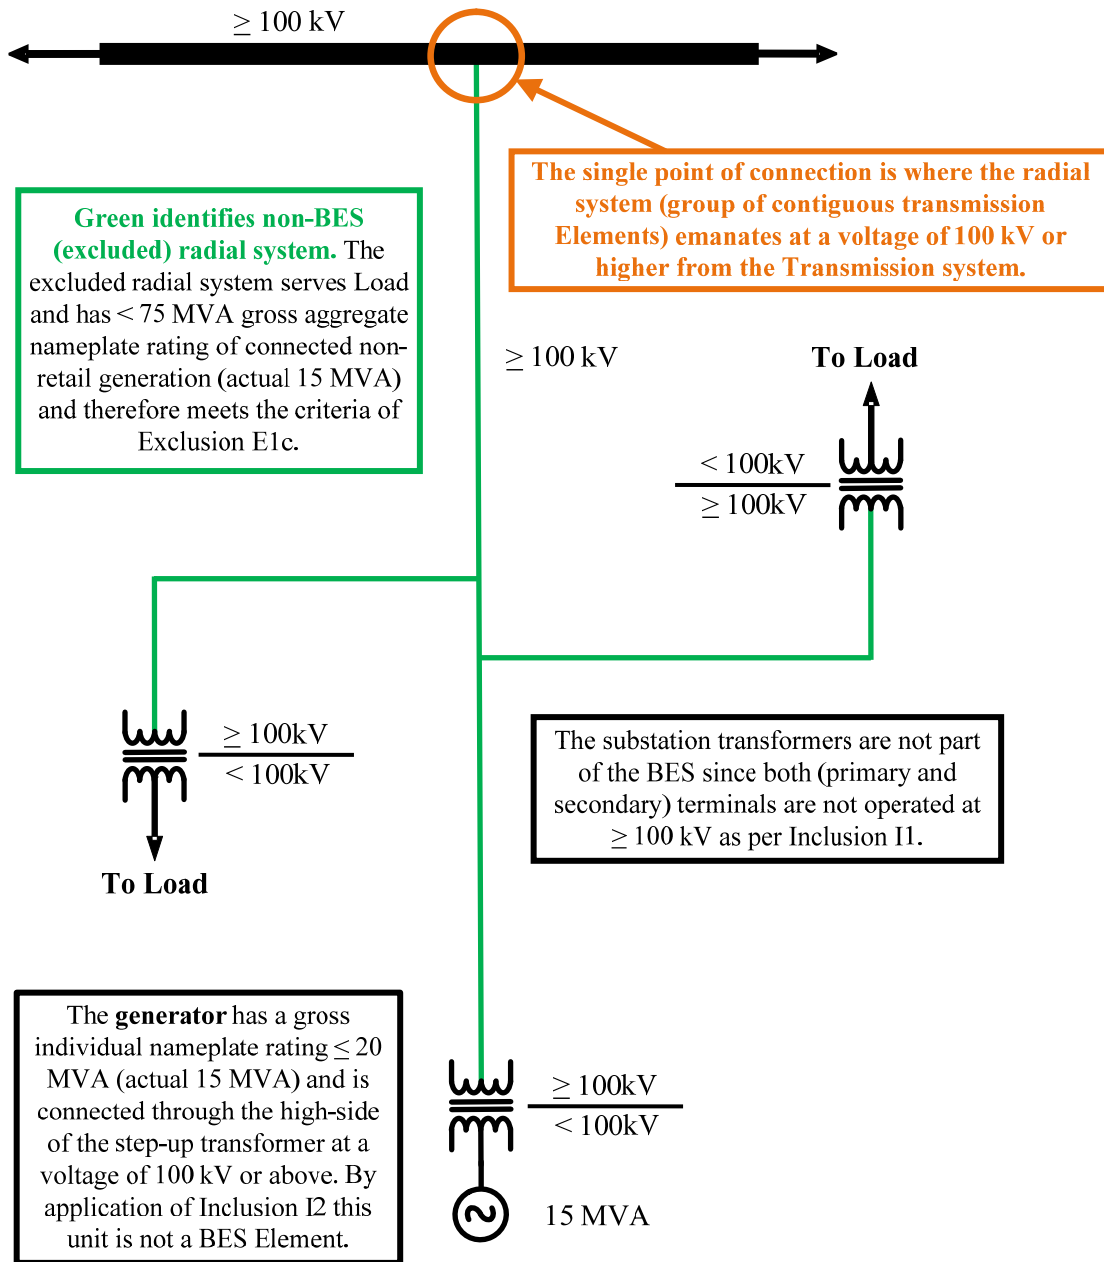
$\geq$ 100 kV

The single point of connection is where the radial system (group of contiguous transmission Elements) emanates at a voltage of 100 kV or higher from the Transmission system.

Green identifies non-BES (excluded) radial system. The excluded radial system serves Load and has < 75 MVA gross aggregate nameplate rating of connected non-retail generation (actual 15 MVA) and therefore meets the criteria of Exclusion E1c.

$\geq$ 100 kV

To Load

< 100kV

$\geq$ 100kV

$\geq$ 100kV

< 100kV

To Load

The substation transformers are not part of the BES since both (primary and secondary) terminals are not operated at $\geq$ 100 kV as per Inclusion I1.

The **generator** has a gross individual nameplate rating $\leq$ 20 MVA (actual 15 MVA) and is connected through the high-side of the step-up transformer at a voltage of 100 kV or above. By application of Inclusion I2 this unit is not a BES Element.

$\geq$ 100kV

< 100kV

15 MVA